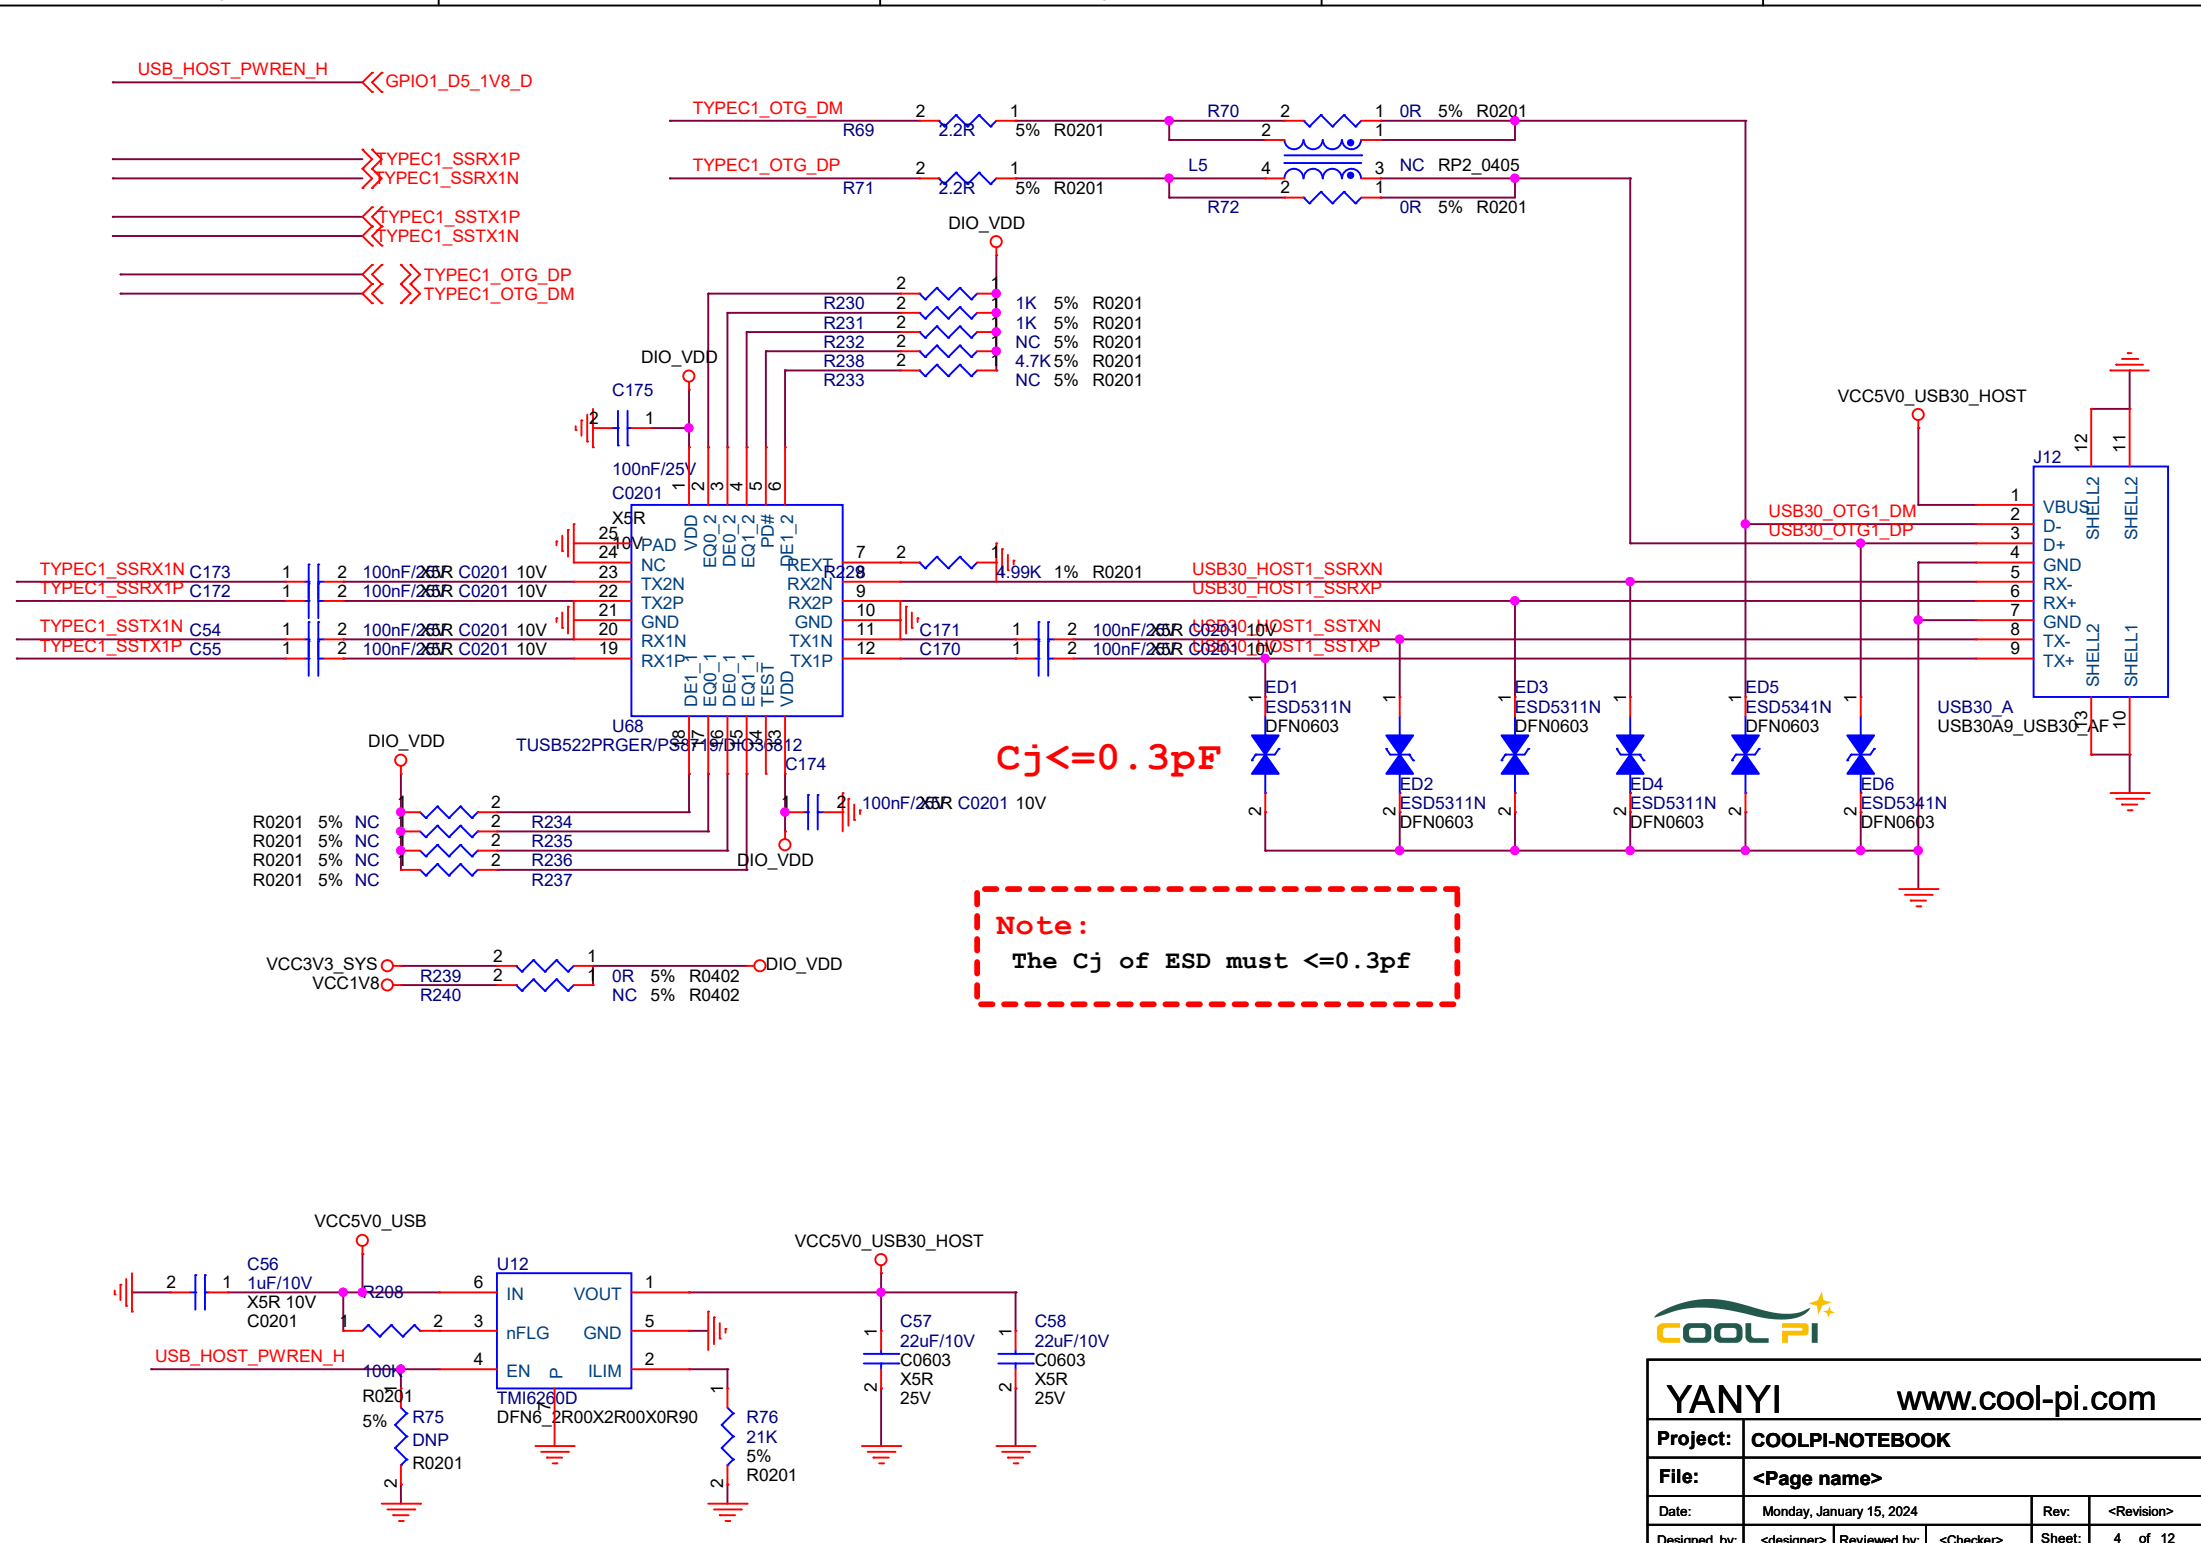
USB_HOST_PWREN_H
GPIO1_D5_1V8_D

TYPEC1_SSRX1P
TYPEC1_SSRX1N

TYPEC1_SSTX1P
TYPEC1_SSTX1N

TYPEC1_OTG_DP
TYPEC1_OTG_DM

TYPEC1_OTG_DM
R69 2 2.2R 1 5% R0201
R70 2 1 0R 5% R0201
2 1
TYPEC1_OTG_DP
R71 2 2.2R 1 5% R0201
L5 4 3 NC RP2_0405
2 1
R72 0R 5% R0201

DIO_VDD
R230 2 1 1K 5% R0201
R231 2 1 1K 5% R0201
R232 2 1 NC 5% R0201
R238 2 1 4.7K 5% R0201
R233 NC 5% R0201

DIO_VDD
C175
2 1
100nF/25V
C0201
X5R
10V

VCC5V0_USB30_HOST
J12

TYPEC1_SSRX1N C173 1 2 100nF/25V X5R C0201 10V
TYPEC1_SSRX1P C172 1 2 100nF/25V X5R C0201 10V
TYPEC1_SSTX1N C54 1 2 100nF/25V X5R C0201 10V
TYPEC1_SSTX1P C55 1 2 100nF/25V X5R C0201 10V

25 PAD
24 NC
23 TX2N
22 TX2P
21 GND
20 RX1N
19 RX1P
VDD EQ0_2 DE0_2 EQ1_2 PD# DE1_2
REXT 7
RX2N 8
RX2P 9
GND 10
TX1N 11
TX1P 12
DE1_1 EQ0_1 DE0_1 EQ1_1 TEST VDD
U68
TUSB522PRGER/PS8719/DIO36812

R229 2 1 4.99K 1% R0201
USB30_HOST1_SSRXN
USB30_HOST1_SSRXP
C171 1 2 100nF/25V X5R C0201 10V
C170 1 2 100nF/25V X5R C0201 10V
USB30_HOST1_SSTXN
USB30_HOST1_SSTXP

USB30_OTG1_DM
USB30_OTG1_DP

VBUS 1
D- 2
D+ 3
GND 4
RX- 5
RX+ 6
GND 7
TX- 8
TX+ 9
SHELL2 SHELL2 SHELL2 SHELL1
12 11 13 10
USB30_A
USB30A9_USB30_AF

ED1 ESD5311N DFN0603
ED2 ESD5311N DFN0603
ED3 ESD5311N DFN0603
ED4 ESD5311N DFN0603
ED5 ESD5341N DFN0603
ED6 ESD5341N DFN0603

Cj<=0.3pF

DIO_VDD
R0201 5% NC R234
R0201 5% NC R235
R0201 5% NC R236
R0201 5% NC R237
C174
100nF/25V X5R C0201 10V
DIO_VDD

Note:
The Cj of ESD must <=0.3pf

VCC3V3_SYS R239 2 1 0R 5% R0402 DIO_VDD
VCC1V8 R240 NC 5% R0402

VCC5V0_USB
C56 1uF/10V X5R 10V C0201
R208
U12
IN VOUT
nFLG GND
EN ILIM
TMI6260D
DFN6_2R00X2R00X0R90
USB_HOST_PWREN_H
100K R0201
R75 5% DNP R0201
R76 21K 5% R0201
VCC5V0_USB30_HOST
C57 22uF/10V C0603 X5R 25V
C58 22uF/10V C0603 X5R 25V

COOL PI
YANYI www.cool-pi.com
Project: COOLPI-NOTEBOOK
File: <Page name>
Date: Monday, January 15, 2024 Rev: <Revision>
Designed by: <designer> Reviewed by: <Checker> Sheet: 4 of 12